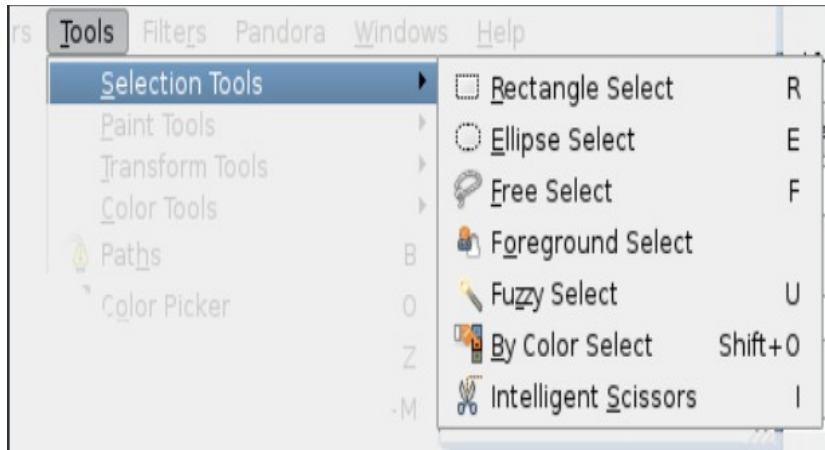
rs Tools Filters Pandora Windows Help

Selection Tools
Paint Tools
Transform Tools
Color Tools
Paths B
Color Picker O
Z
-M

Rectangle Select R
Ellipse Select E
Free Select F
Foreground Select
Fuzzy Select U
By Color Select Shift+O
Intelligent Scissors I